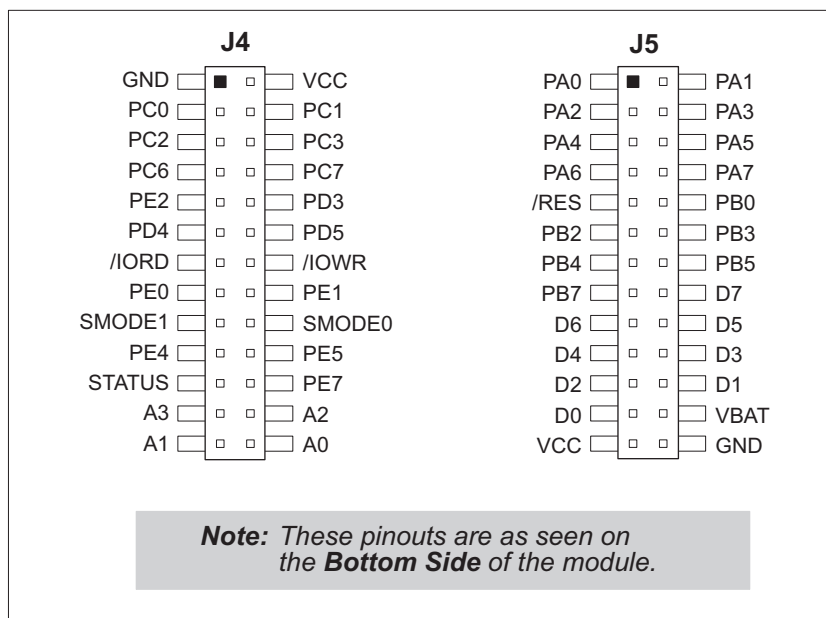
J4

GND VCC
PC0 PC1
PC2 PC3
PC6 PC7
PE2 PD3
PD4 PD5
/IORD /IOWR
PE0 PE1
SMODE1 SMODE0
PE4 PE5
STATUS PE7
A3 A2
A1 A0

J5

PA0 PA1
PA2 PA3
PA4 PA5
PA6 PA7
/RES PB0
PB2 PB3
PB4 PB5
PB7 D7
D6 D5
D4 D3
D2 D1
D0 VBAT
VCC GND

***Note:*** *These pinouts are as seen on the **Bottom Side** of the module.*